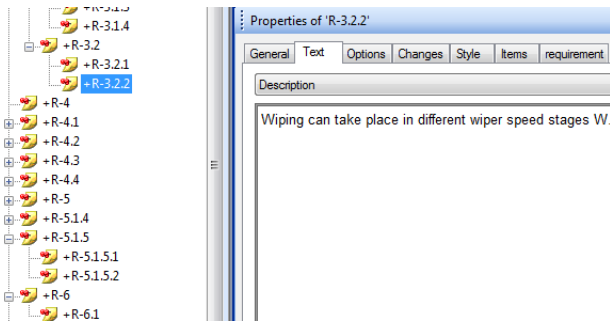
+R-3.1.4
+R-3.2
+R-3.2.1
+R-3.2.2
+R-4
+R-4.1
+R-4.2
+R-4.3
+R-4.4
+R-5
+R-5.1.4
+R-5.1.5
+R-5.1.5.1
+R-5.1.5.2
+R-6
+R-6.1

Properties of 'R-3.2.2'

General | Text | Options | Changes | Style | Items | requirement

Description

Wiping can take place in different wiper speed stages W.